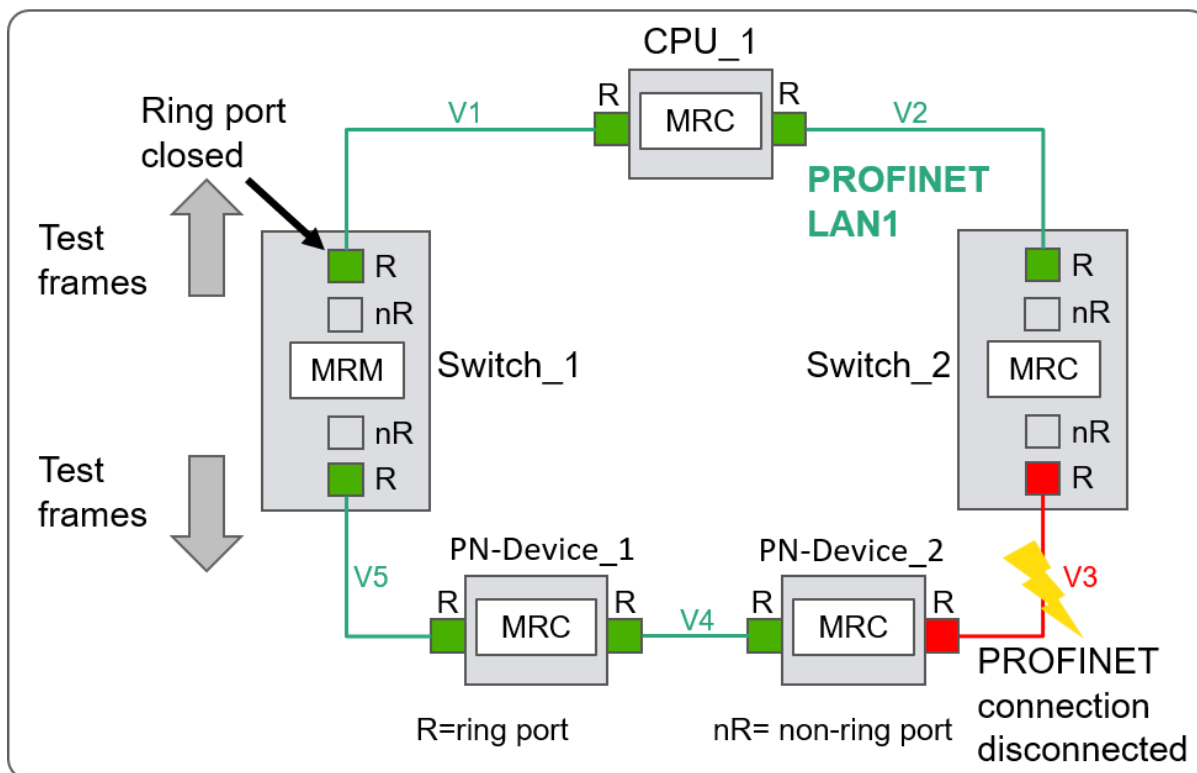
CPU_1
R
MRC
R
Ring port closed
V1
V2
PROFINET LAN1
Test frames
R
nR
MRM
Switch_1
nR
R
R
nR
Switch_2
MRC
nR
R
Test frames
V5
PN-Device_1
R
MRC
R
V4
PN-Device_2
R
MRC
R
V3
PROFINET connection disconnected
R=ring port
nR= non-ring port